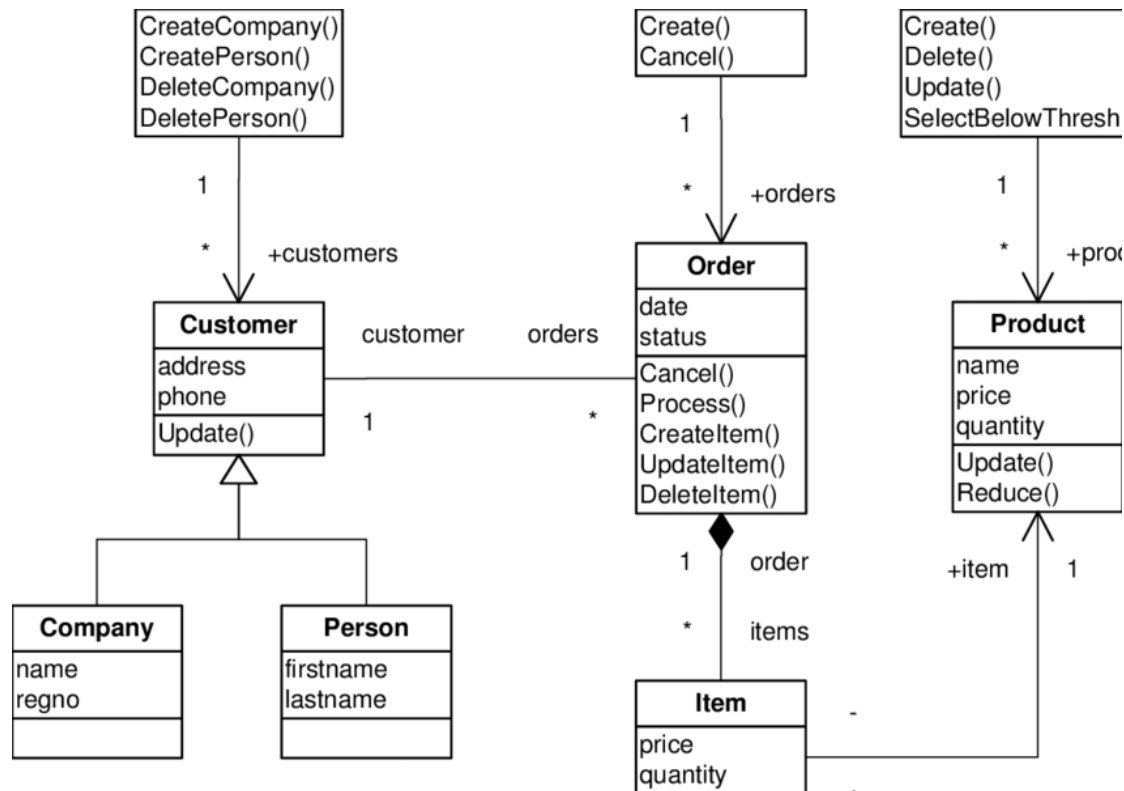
CreateCompany()
CreatePerson()
DeleteCompany()
DeletePerson()

1

*

+customers

Create()
Cancel()

1

*

+orders

Create()
Delete()
Update()
SelectBelowThresh

1

*

+prod

Customer

address
phone

Update()

customer

orders

1

*

Order

date
status

Cancel()
Process()
CreateItem()
UpdateItem()
DeleteItem()

Product

name
price
quantity

Update()
Reduce()

1

order

*

items

+item

1

Company

name
regno

Person

firstname
lastname

Item

price
quantity

-